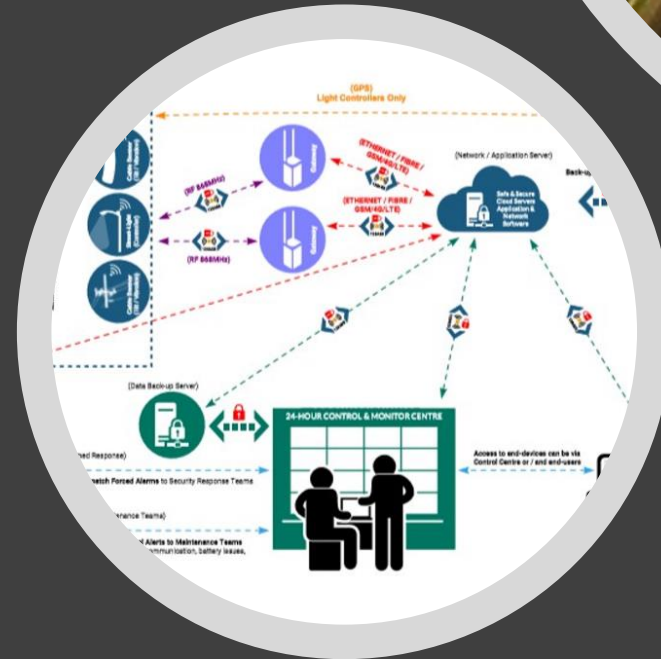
(GPS)
Light Controllers Only

(Network / Application Server)

Back-u

(RF 868MHz)

(ETHERNET / FIBRE / GSM/4G/LTE)

(ETHERNET / FIBRE / GSM/4G/LTE)

(RF 868MHz)

Gateway

Gateway

Safe & Secure Cloud Servers Application & Network Software

(Data Back-up Server)

24-HOUR CONTROL & MONITOR CENTRE

Access to end-devices can be via Control Centre or / and end-users

ned Response)

atch Forced Alarms to Security Response Teams

enance Teams)

Alerts to Maintenance Teams
mmunication, battery issues,